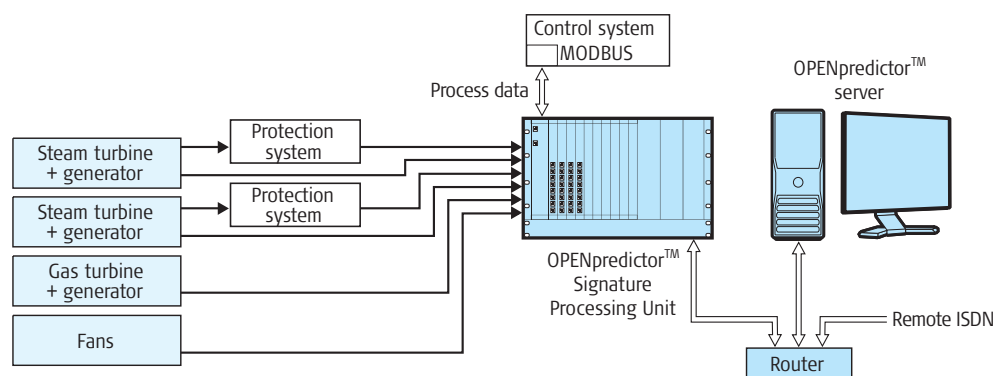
Control system
MODBUS

Process data

OPENpredictor$^{TM}$ server

Steam turbine + generator

Protection system

Steam turbine + generator

Protection system

Gas turbine + generator

Fans

OPENpredictor$^{TM}$ Signature Processing Unit

Remote ISDN

Router